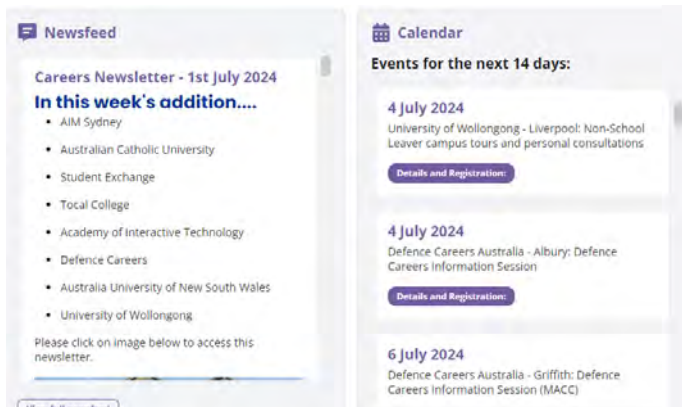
Newsfeed

Careers Newsletter - 1st July 2024

In this week's addition....

- AIM Sydney
- Australian Catholic University
- Student Exchange
- Tocal College
- Academy of Interactive Technology
- Defence Careers
- Australia University of New South Wales
- University of Wollongong

Please click on image below to access this newsletter.

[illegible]

Calendar

Events for the next 14 days:

4 July 2024

University of Wollongong - Liverpool: Non-School Leaver campus tours and personal consultations

Details and Registration:

4 July 2024

Defence Careers Australia - Albury: Defence Careers Information Session

Details and Registration:

6 July 2024

Defence Careers Australia - Griffith: Defence Careers Information Session (MACC)